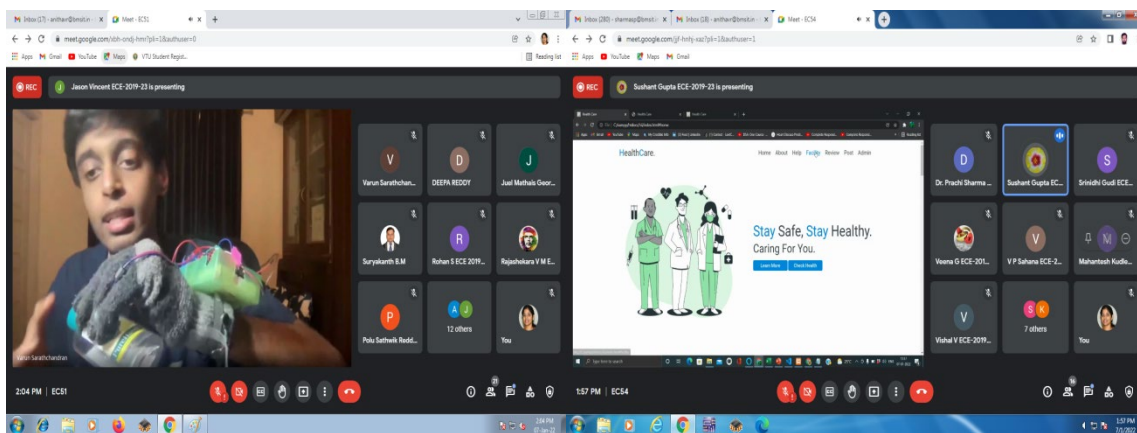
Inbox (17) - anithavr@bmsit.in · x Meet - EC51 x +
meet.google.com/xbh-cndj-hmr?pli=1&authuser=0
Apps Gmail YouTube Maps VTU Student Regist...
Reading list

REC Jason Vincent ECE-2019-23 is presenting

V Varun Sarathchan...
D DEEPA REDDY
J Juel Mathais Geor...
Suryakanth B.M
R Rohan S ECE 2019...
Rajashekara V M E...
P Polu Sathwik Redd...
12 others
You

Varun Sarathchandran

2:04 PM | EC51

Inbox (280) - sharmasp@bmsit.in x Inbox (18) - anithavr@bmsit.in x Meet - EC54 x +
meet.google.com/jjf-hnfq-xaz?pli=1&authuser=1
Apps YouTube Maps Gmail

REC Sushant Gupta ECE-2019-23 is presenting

HealthCare.
Home About Help Facility Review Post Admin
Stay Safe, Stay Healthy.
Caring For You.
Learn More Check Health

D Dr. Prachi Sharma ...
Sushant Gupta EC...
S Srinidhi Gudi ECE...
Veena G ECE-201...
V V P Sahana ECE-2...
Mahantesh Kudle...
V Vishal V ECE-2019...
7 others
You

1:57 PM | EC54

2:04 PM
1:57 PM